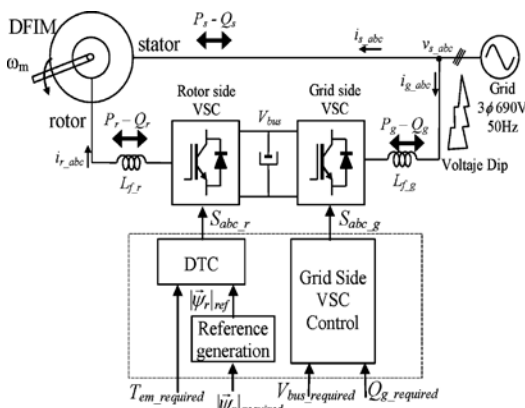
DFIM

$\omega_m$

stator

$P_s - Q_s$

$i_{s\_abc}$

$v_{s\_abc}$

Grid

$3\phi$ 690V

50Hz

rotor

$P_r - Q_r$

$i_{r\_abc}$

$L_{f\_r}$

Rotor side VSC

$V_{bus}$

Grid side VSC

$i_{g\_abc}$

$P_g - Q_g$

$L_{f\_g}$

Voltaje Dip

$S_{abc\_r}$

$S_{abc\_g}$

DTC

$|\vec{\psi}_r|_{ref}$

Reference generation

Grid Side VSC Control

$T_{em\_required}$

$|\vec{\psi}_r|_{required}$

$V_{bus\_required}$

$Q_{g\_required}$